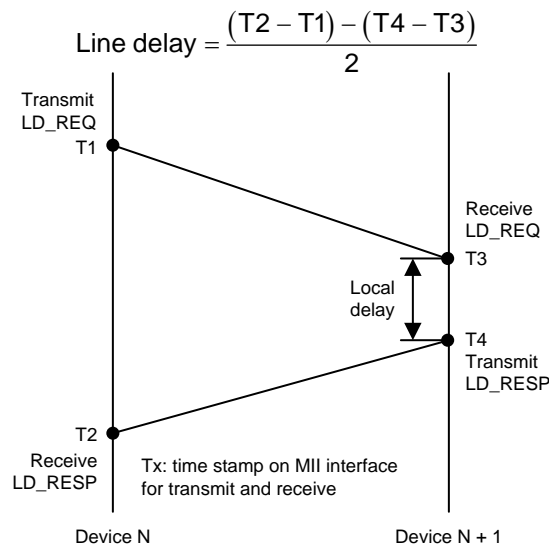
$\text{Line delay} = \frac{(T2 - T1) - (T4 - T3)}{2}$

Transmit LD_REQ T1

Receive LD_REQ T3

Local delay

T4 Transmit LD_RESP

T2 Receive LD_RESP

Tx: time stamp on MII interface for transmit and receive

Device N

Device N + 1